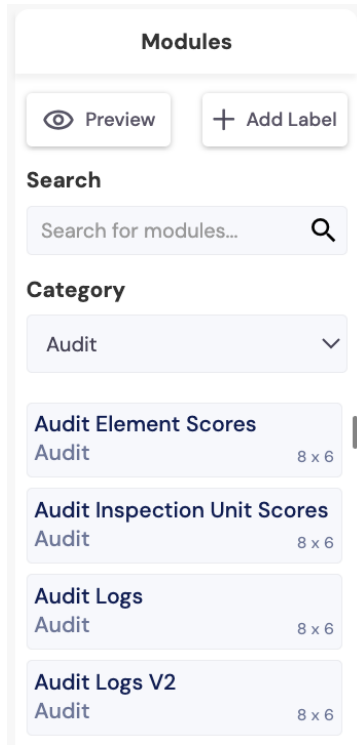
Modules

Preview

+ Add Label

Search

Search for modules...

Category

Audit

Audit Element Scores
Audit
8 x 6

Audit Inspection Unit Scores
Audit
8 x 6

Audit Logs
Audit
8 x 6

Audit Logs V2
Audit
8 x 6